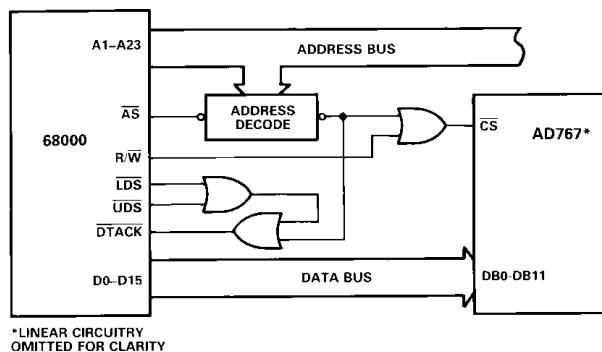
A1–A23

ADDRESS BUS

$\overline{AS}$

ADDRESS DECODE

68000

$R/\overline{W}$

$\overline{LDS}$

$\overline{UDS}$

$\overline{DTACK}$

D0–D15

DATA BUS

$\overline{CS}$

AD767*

DB0–DB11

*LINEAR CIRCUITRY OMITTED FOR CLARITY